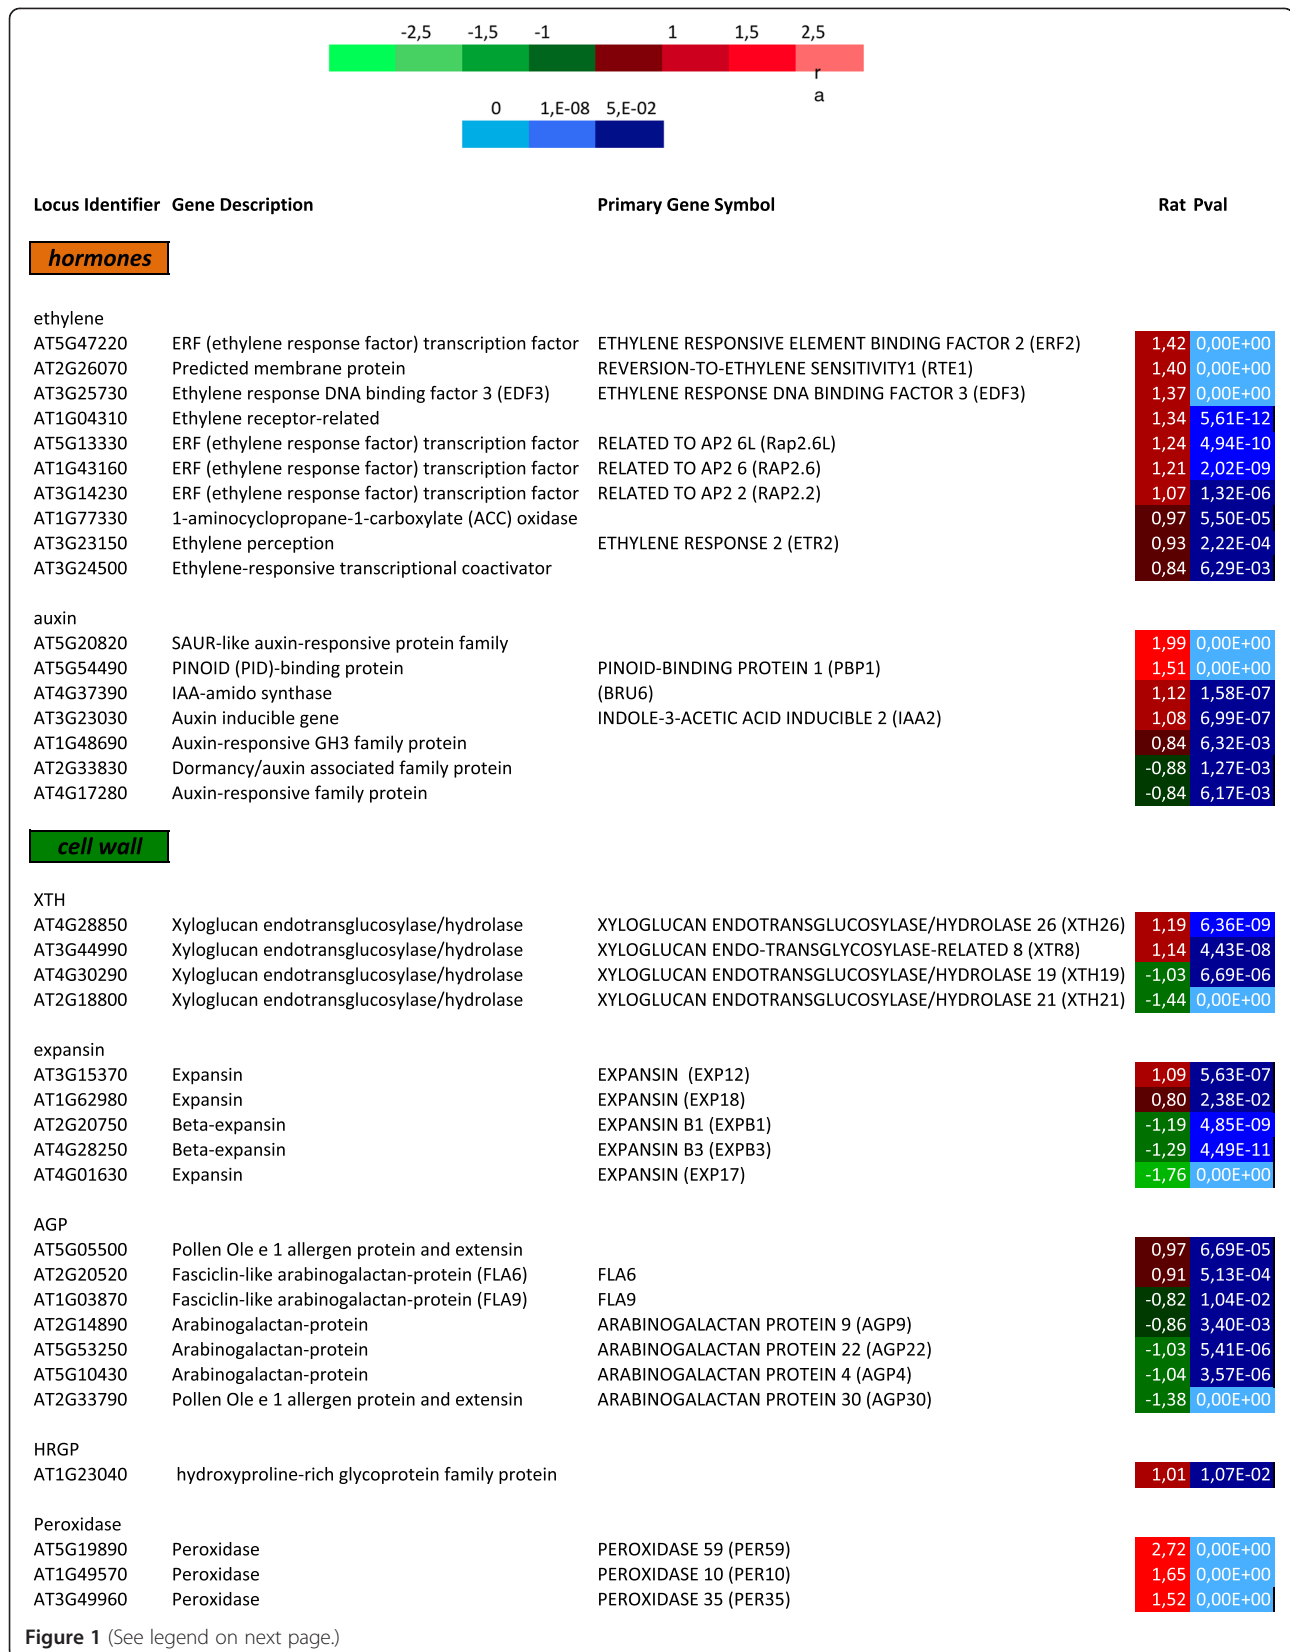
-2,5 -1,5 -1 1 1,5 2,5
r
a

0 1,E-08 5,E-02

| Locus Identifier | Gene Description | Primary Gene Symbol | Rat | Pval |
|---|---|---|---|---|

hormones

ethylene

| | | | | |
|---|---|---|---|---|
| AT5G47220 | ERF (ethylene response factor) transcription factor | ETHYLENE RESPONSIVE ELEMENT BINDING FACTOR 2 (ERF2) | 1,42 | 0,00E+00 |
| AT2G26070 | Predicted membrane protein | REVERSION-TO-ETHYLENE SENSITIVITY1 (RTE1) | 1,40 | 0,00E+00 |
| AT3G25730 | Ethylene response DNA binding factor 3 (EDF3) | ETHYLENE RESPONSE DNA BINDING FACTOR 3 (EDF3) | 1,37 | 0,00E+00 |
| AT1G04310 | Ethylene receptor-related | | 1,34 | 5,61E-12 |
| AT5G13330 | ERF (ethylene response factor) transcription factor | RELATED TO AP2 6L (Rap2.6L) | 1,24 | 4,94E-10 |
| AT1G43160 | ERF (ethylene response factor) transcription factor | RELATED TO AP2 6 (RAP2.6) | 1,21 | 2,02E-09 |
| AT3G14230 | ERF (ethylene response factor) transcription factor | RELATED TO AP2 2 (RAP2.2) | 1,07 | 1,32E-06 |
| AT1G77330 | 1-aminocyclopropane-1-carboxylate (ACC) oxidase | | 0,97 | 5,50E-05 |
| AT3G23150 | Ethylene perception | ETHYLENE RESPONSE 2 (ETR2) | 0,93 | 2,22E-04 |
| AT3G24500 | Ethylene-responsive transcriptional coactivator | | 0,84 | 6,29E-03 |

auxin

| | | | | |
|---|---|---|---|---|
| AT5G20820 | SAUR-like auxin-responsive protein family | | 1,99 | 0,00E+00 |
| AT5G54490 | PINOID (PID)-binding protein | PINOID-BINDING PROTEIN 1 (PBP1) | 1,51 | 0,00E+00 |
| AT4G37390 | IAA-amido synthase | (BRU6) | 1,12 | 1,58E-07 |
| AT3G23030 | Auxin inducible gene | INDOLE-3-ACETIC ACID INDUCIBLE 2 (IAA2) | 1,08 | 6,99E-07 |
| AT1G48690 | Auxin-responsive GH3 family protein | | 0,84 | 6,32E-03 |
| AT2G33830 | Dormancy/auxin associated family protein | | -0,88 | 1,27E-03 |
| AT4G17280 | Auxin-responsive family protein | | -0,84 | 6,17E-03 |

cell wall

XTH

| | | | | |
|---|---|---|---|---|
| AT4G28850 | Xyloglucan endotransglucosylase/hydrolase | XYLOGLUCAN ENDOTRANSGLUCOSYLASE/HYDROLASE 26 (XTH26) | 1,19 | 6,36E-09 |
| AT3G44990 | Xyloglucan endotransglucosylase/hydrolase | XYLOGLUCAN ENDO-TRANSGLYCOSYLASE-RELATED 8 (XTR8) | 1,14 | 4,43E-08 |
| AT4G30290 | Xyloglucan endotransglucosylase/hydrolase | XYLOGLUCAN ENDOTRANSGLUCOSYLASE/HYDROLASE 19 (XTH19) | -1,03 | 6,69E-06 |
| AT2G18800 | Xyloglucan endotransglucosylase/hydrolase | XYLOGLUCAN ENDOTRANSGLUCOSYLASE/HYDROLASE 21 (XTH21) | -1,44 | 0,00E+00 |

expansin

| | | | | |
|---|---|---|---|---|
| AT3G15370 | Expansin | EXPANSIN (EXP12) | 1,09 | 5,63E-07 |
| AT1G62980 | Expansin | EXPANSIN (EXP18) | 0,80 | 2,38E-02 |
| AT2G20750 | Beta-expansin | EXPANSIN B1 (EXPB1) | -1,19 | 4,85E-09 |
| AT4G28250 | Beta-expansin | EXPANSIN B3 (EXPB3) | -1,29 | 4,49E-11 |
| AT4G01630 | Expansin | EXPANSIN (EXP17) | -1,76 | 0,00E+00 |

AGP

| | | | | |
|---|---|---|---|---|
| AT5G05500 | Pollen Ole e 1 allergen protein and extensin | | 0,97 | 6,69E-05 |
| AT2G20520 | Fasciclin-like arabinogalactan-protein (FLA6) | FLA6 | 0,91 | 5,13E-04 |
| AT1G03870 | Fasciclin-like arabinogalactan-protein (FLA9) | FLA9 | -0,82 | 1,04E-02 |
| AT2G14890 | Arabinogalactan-protein | ARABINOGALACTAN PROTEIN 9 (AGP9) | -0,86 | 3,40E-03 |
| AT5G53250 | Arabinogalactan-protein | ARABINOGALACTAN PROTEIN 22 (AGP22) | -1,03 | 5,41E-06 |
| AT5G10430 | Arabinogalactan-protein | ARABINOGALACTAN PROTEIN 4 (AGP4) | -1,04 | 3,57E-06 |
| AT2G33790 | Pollen Ole e 1 allergen protein and extensin | ARABINOGALACTAN PROTEIN 30 (AGP30) | -1,38 | 0,00E+00 |

HRGP

| | | | | |
|---|---|---|---|---|
| AT1G23040 | hydroxyproline-rich glycoprotein family protein | | 1,01 | 1,07E-02 |

Peroxidase

| | | | | |
|---|---|---|---|---|
| AT5G19890 | Peroxidase | PEROXIDASE 59 (PER59) | 2,72 | 0,00E+00 |
| AT1G49570 | Peroxidase | PEROXIDASE 10 (PER10) | 1,65 | 0,00E+00 |
| AT3G49960 | Peroxidase | PEROXIDASE 35 (PER35) | 1,52 | 0,00E+00 |

Figure 1 (See legend on next page.)